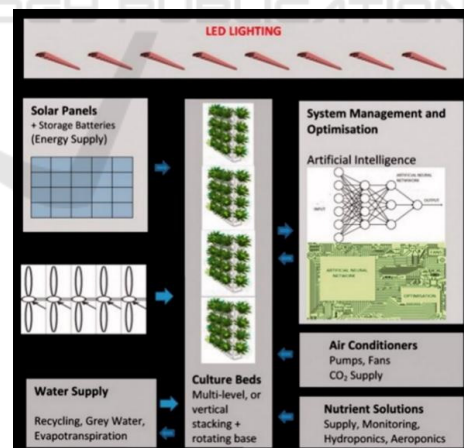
LED LIGHTING

Solar Panels
+ Storage Batteries
(Energy Supply)

System Management and Optimisation

Artificial Intelligence

ARTIFICIAL NEURAL NETWORK

INPUT

OUTPUT

ARTIFICIAL NEURAL NETWORK

OPTIMIZATION

Air Conditioners
Pumps, Fans
$CO_2$ Supply

Water Supply

Recycling, Grey Water, Evapotranspiration

Culture Beds
Multi-level, or vertical stacking + rotating base

Nutrient Solutions
Supply, Monitoring, Hydroponics, Aeroponics